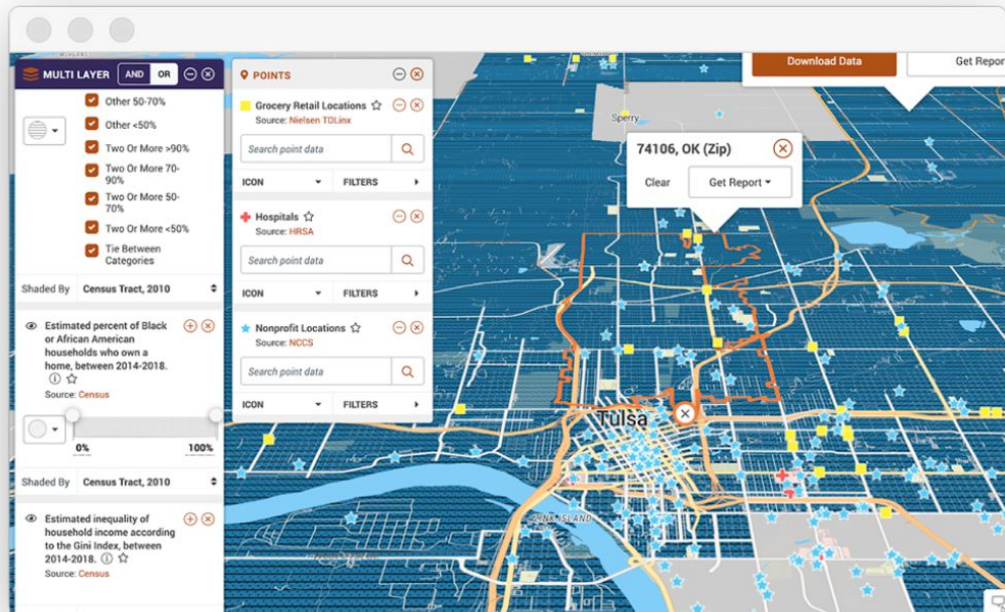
MULTI LAYER AND OR

Other 50-70%
Other <50%
Two Or More >90%
Two Or More 70-90%
Two Or More 50-70%
Two Or More <50%
Tie Between Categories

Shaded By Census Tract, 2010

Estimated percent of Black or African American households who own a home, between 2014-2018.
Source: Census

0% 100%

Shaded By Census Tract, 2010

Estimated inequality of household income according to the Gini Index, between 2014-2018.
Source: Census

POINTS

Grocery Retail Locations
Source: Nielsen TDLinx
Search point data
ICON FILTERS

Hospitals
Source: HRSA
Search point data
ICON FILTERS

Nonprofit Locations
Source: NCCS
Search point data
ICON FILTERS

Download Data
Get Report

74106, OK (Zip)
Clear
Get Report

Sperry
Tulsa
SAND ISLAND